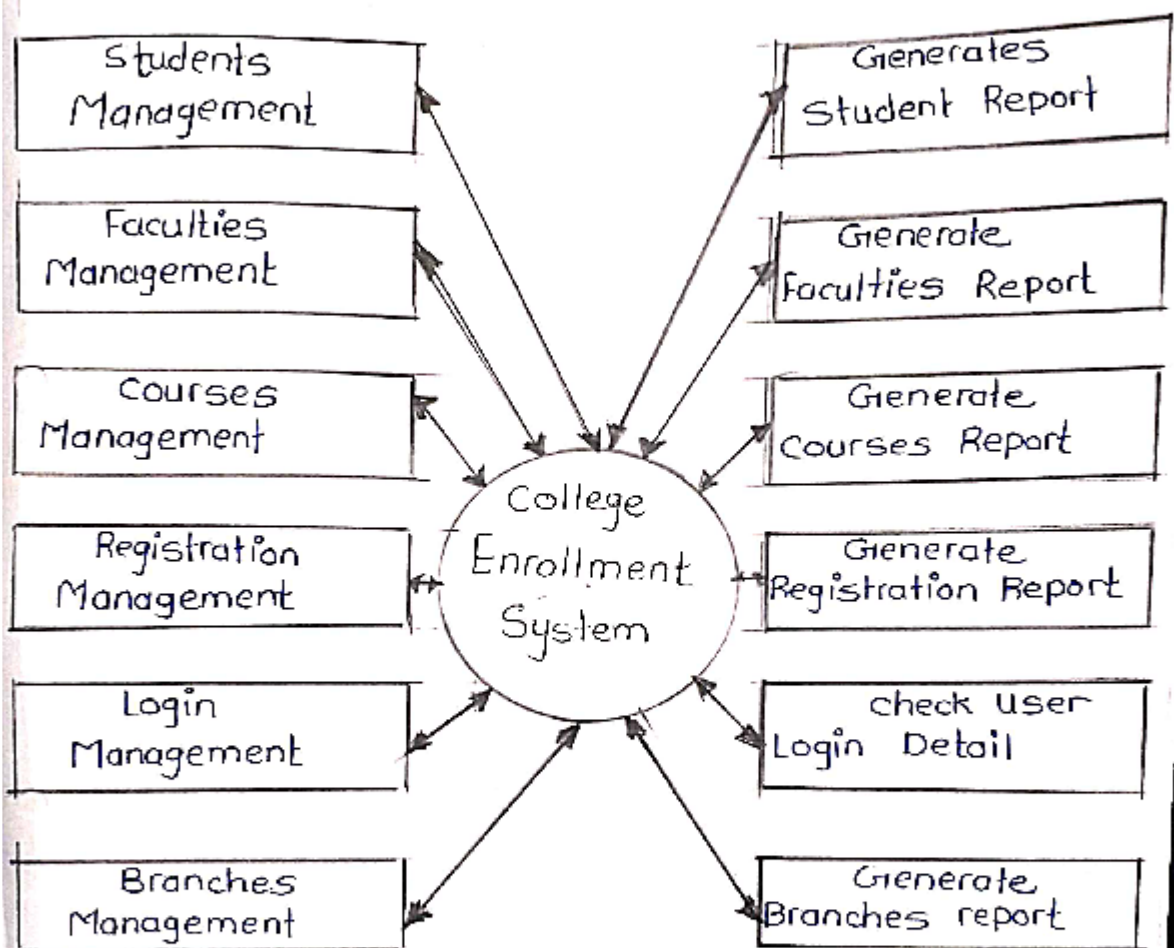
Students Management

Faculties Management

Courses Management

Registration Management

Login Management

Branches Management

College Enrollment System

Generates Student Report

Generate Faculties Report

Generate Courses Report

Generate Registration Report

check User Login Detail

Generate Branches report